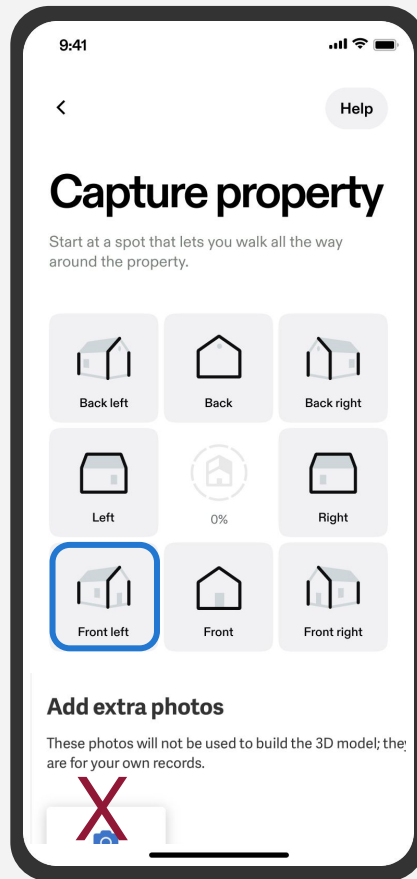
9:41

Help

Capture property

Start at a spot that lets you walk all the way around the property.

| Back left | Back | Back right |
|---|---|---|
| Left | 0% | Right |
| Front left | Front | Front right |

Add extra photos

These photos will not be used to build the 3D model; they are for your own records.